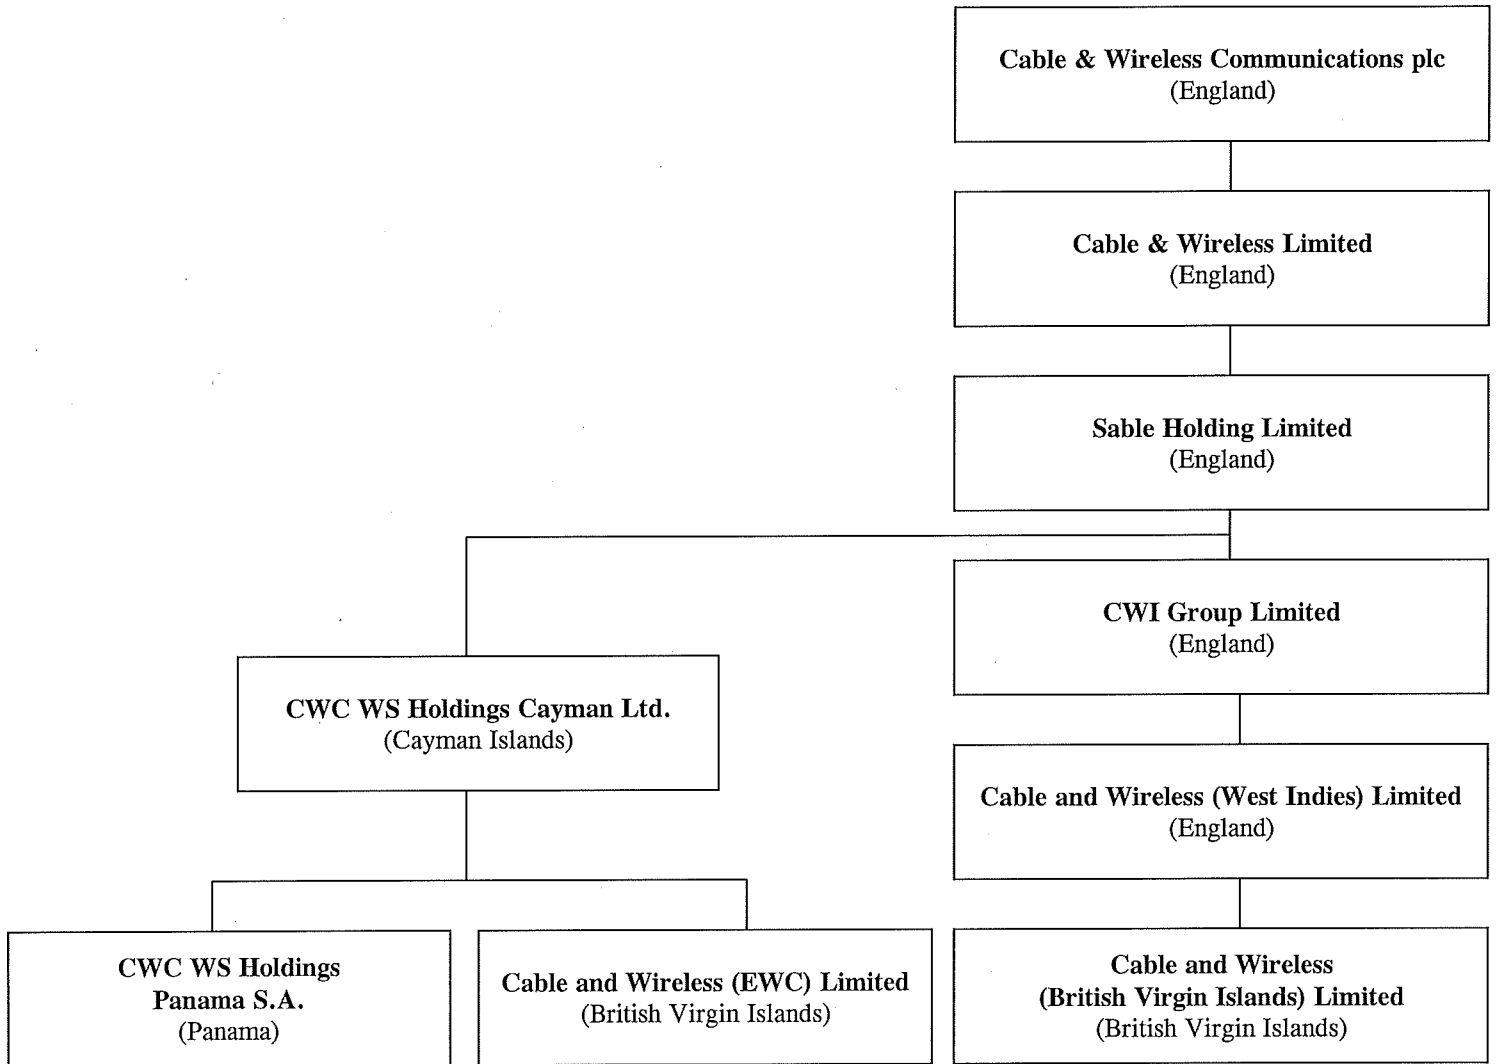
Cable & Wireless Communications plc
(England)

Cable & Wireless Limited
(England)

Sable Holding Limited
(England)

CWI Group Limited
(England)

CWC WS Holdings Cayman Ltd.
(Cayman Islands)

Cable and Wireless (West Indies) Limited
(England)

CWC WS Holdings Panama S.A.
(Panama)

Cable and Wireless (EWC) Limited
(British Virgin Islands)

Cable and Wireless (British Virgin Islands) Limited
(British Virgin Islands)